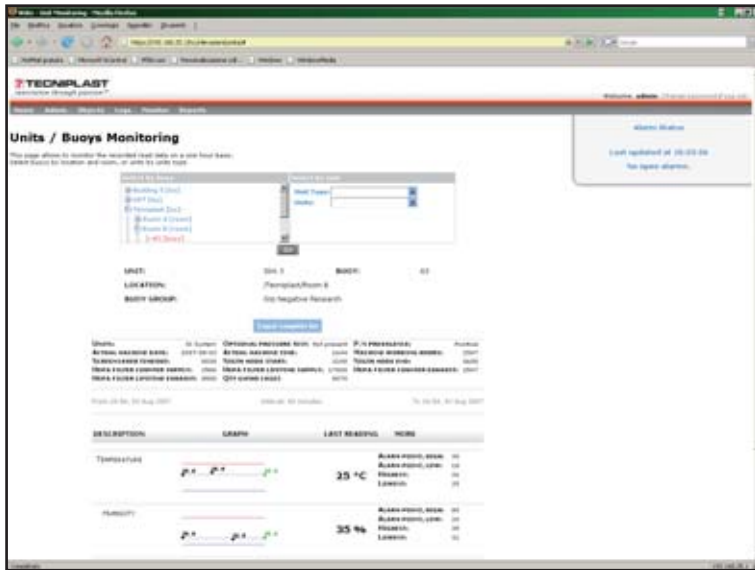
TECNIPLAST

Units / Buoys Monitoring

UNIT: DX 1 BUOY: 43

LOCATION: /Tecniplast/Room B

BUOY GROUP: Grp Negative Research

Export complete list

DESCRIPTION GRAPH LAST READING MORE

Temperature 25 °C

Humidity 35 %

Alarm Status

Last updated at 10:33:36

No open alarms.